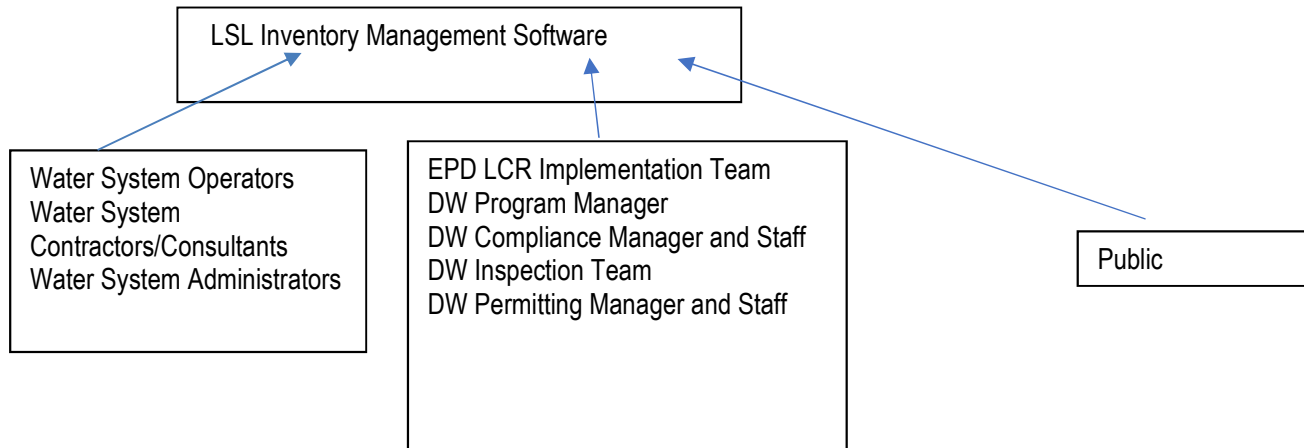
LSL Inventory Management Software

Water System Operators
Water System Contractors/Consultants
Water System Administrators

EPD LCR Implementation Team
DW Program Manager
DW Compliance Manager and Staff
DW Inspection Team
DW Permitting Manager and Staff

Public